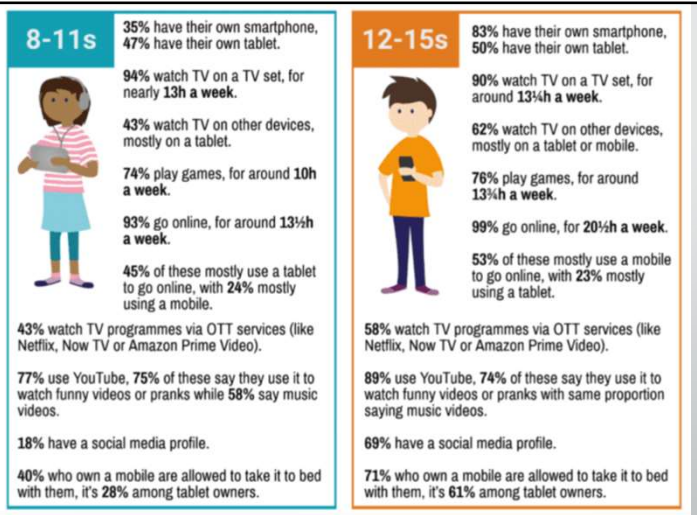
8-11s

35% have their own smartphone, 47% have their own tablet.

94% watch TV on a TV set, for nearly 13h a week.

43% watch TV on other devices, mostly on a tablet.

74% play games, for around 10h a week.

93% go online, for around 13½h a week.

45% of these mostly use a tablet to go online, with 24% mostly using a mobile.

43% watch TV programmes via OTT services (like Netflix, Now TV or Amazon Prime Video).

77% use YouTube, 75% of these say they use it to watch funny videos or pranks while 58% say music videos.

18% have a social media profile.

40% who own a mobile are allowed to take it to bed with them, it's 28% among tablet owners.

12-15s

83% have their own smartphone, 50% have their own tablet.

90% watch TV on a TV set, for around 13¼h a week.

62% watch TV on other devices, mostly on a tablet or mobile.

76% play games, for around 13¾h a week.

99% go online, for 20½h a week.

53% of these mostly use a mobile to go online, with 23% mostly using a tablet.

58% watch TV programmes via OTT services (like Netflix, Now TV or Amazon Prime Video).

89% use YouTube, 74% of these say they use it to watch funny videos or pranks with same proportion saying music videos.

69% have a social media profile.

71% who own a mobile are allowed to take it to bed with them, it's 61% among tablet owners.